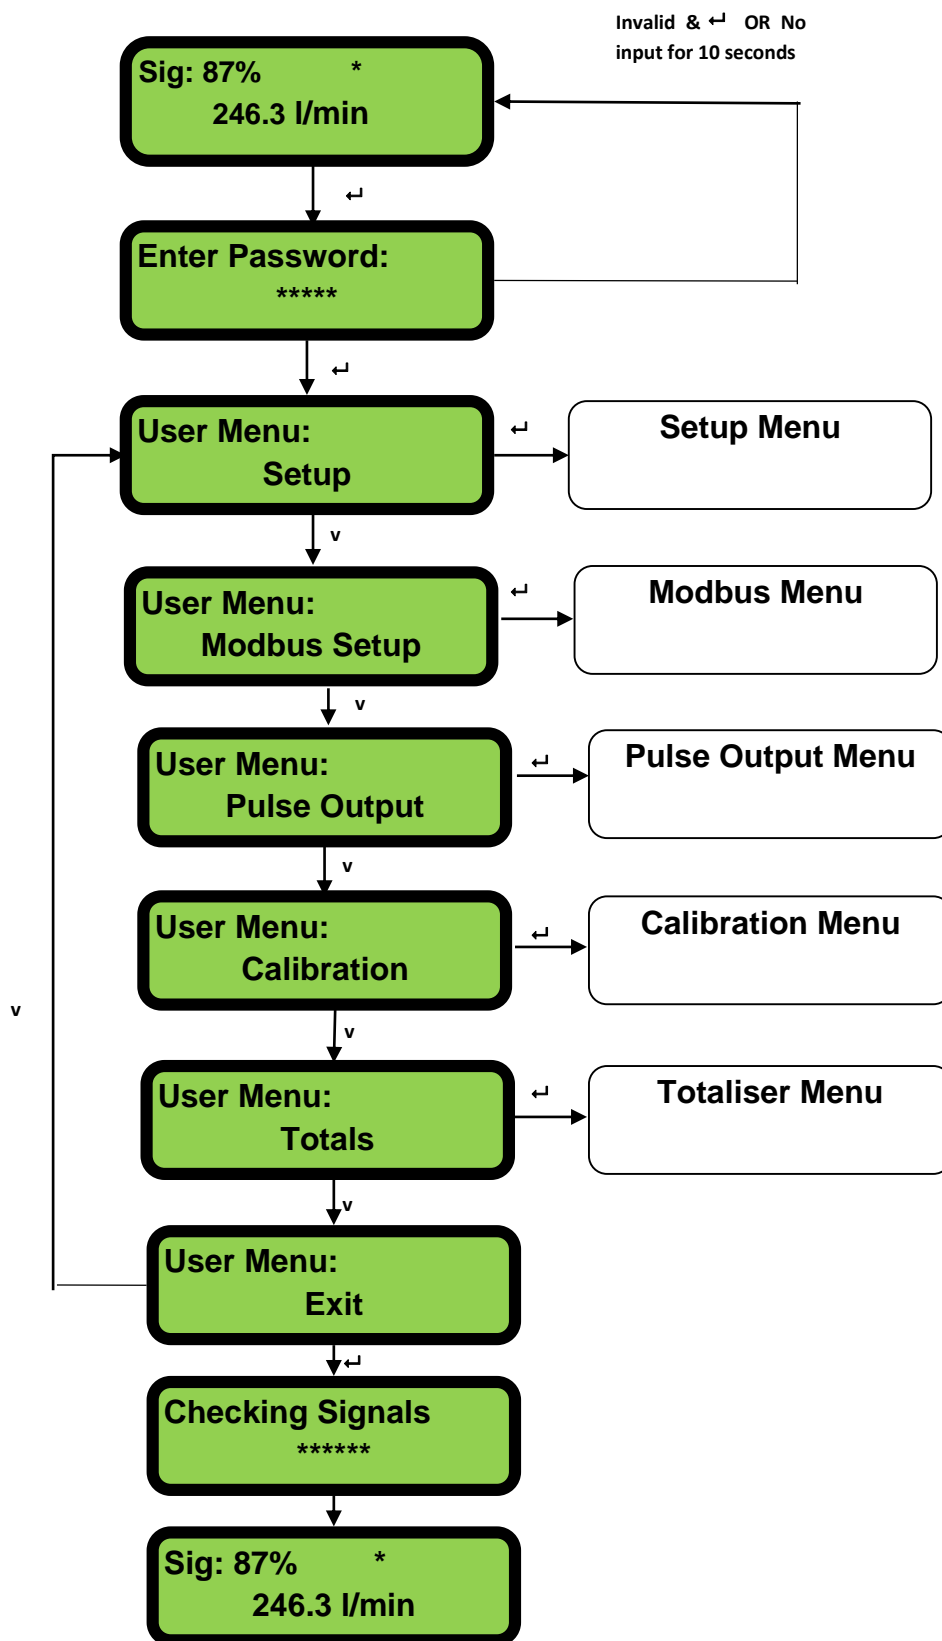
Invalid & ↵ OR No input for 10 seconds

Sig: 87% *
246.3 l/min

↵

Enter Password:
*****

↵

User Menu:
Setup

↵

Setup Menu

v

User Menu:
Modbus Setup

↵

Modbus Menu

v

User Menu:
Pulse Output

↵

Pulse Output Menu

v

User Menu:
Calibration

↵

Calibration Menu

v

v

User Menu:
Totals

↵

Totaliser Menu

v

User Menu:
Exit

↵

Checking Signals
******

Sig: 87% *
246.3 l/min